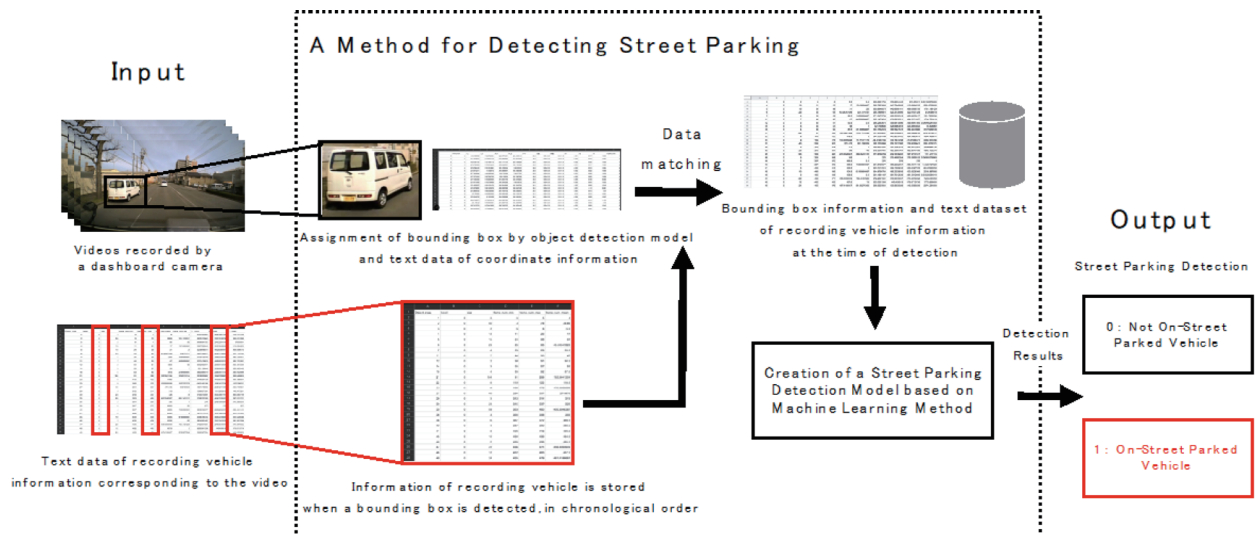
A Method for Detecting Street Parking

Input

Videos recorded by a dashboard camera

Assignment of bounding box by object detection model and text data of coordinate information

Data matching

Bounding box information and text dataset of recording vehicle information at the time of detection

Output

Street Parking Detection

Detection Results

0 : Not On-Street Parked Vehicle

Creation of a Street Parking Detection Model based on Machine Learning Method

1 : On-Street Parked Vehicle

Text data of recording vehicle information corresponding to the video

Information of recording vehicle is stored when a bounding box is detected, in chronological order